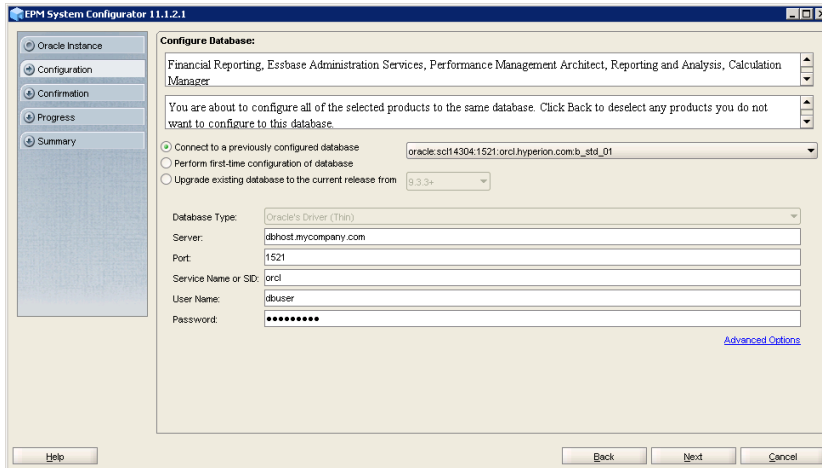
EPM System Configurator 11.1.2.1

Oracle Instance
Configuration
Confirmation
Progress
Summary

Configure Database:

Financial Reporting, Essbase Administration Services, Performance Management Architect, Reporting and Analysis, Calculation Manager

You are about to configure all of the selected products to the same database. Click Back to deselect any products you do not want to configure to this database.

Connect to a previously configured database
oracle:scl14304:1521:orcl.hyperion.com:b_std_01
Perform first-time configuration of database
Upgrade existing database to the current release from
9.3.3+

Database Type: Oracle's Driver (Thin)
Server: dbhost.mycompany.com
Port: 1521
Service Name or SID: orcl
User Name: dbuser
Password: ●●●●●●●●●●

Advanced Options

Help
Back
Next
Cancel